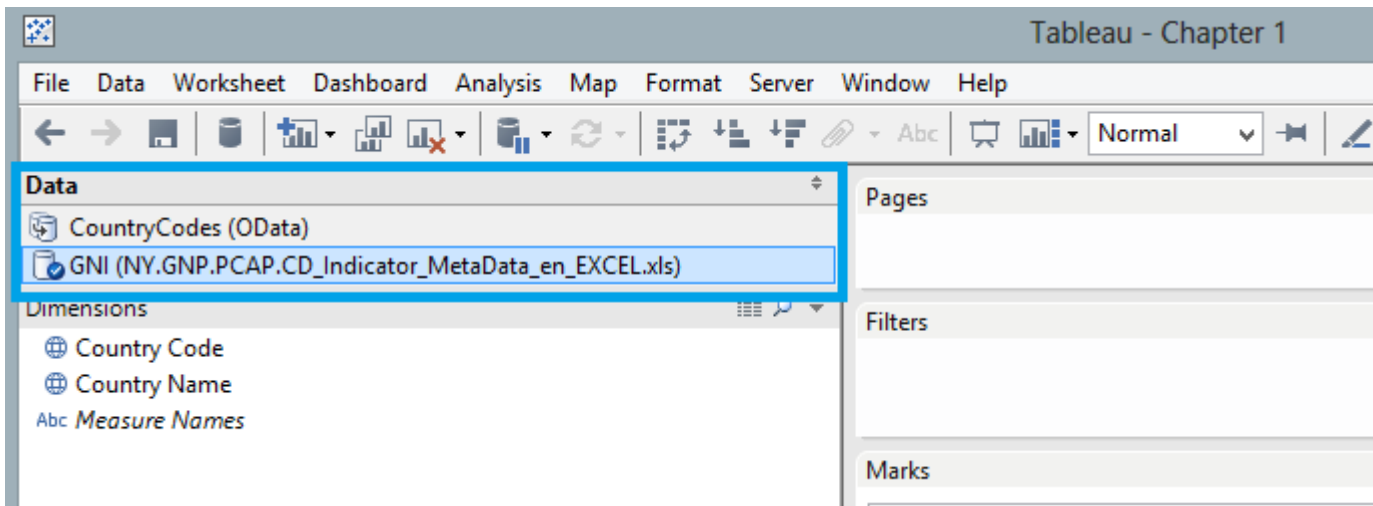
Tableau - Chapter 1

File Data Worksheet Dashboard Analysis Map Format Server Window Help

Abc Normal

Data

CountryCodes (OData)

GNI (NY.GNP.PCAP.CD_Indicator_MetaData_en_EXCEL.xls)

Dimensions

Country Code

Country Name

Abc Measure Names

Pages

Filters

Marks